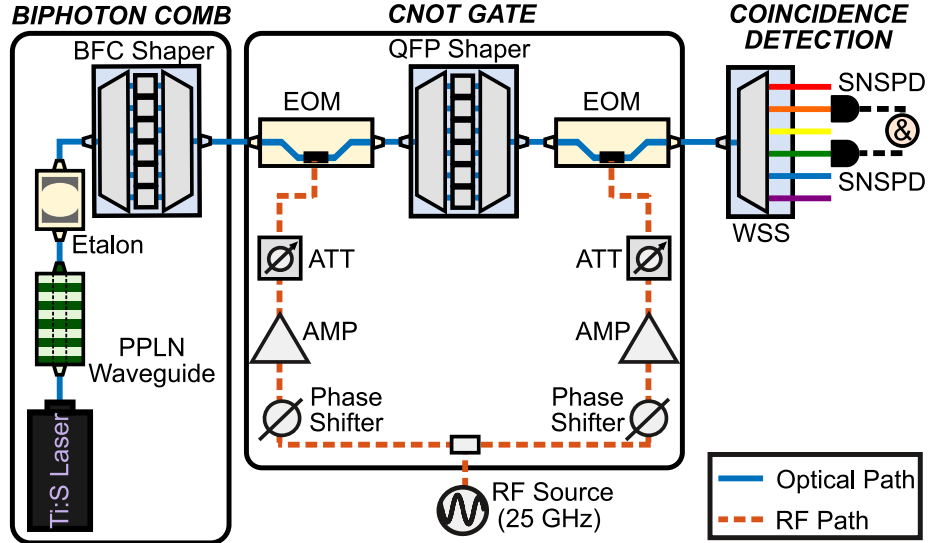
BIPHOTON COMB

BFC Shaper

Etalon

PPLN Waveguide

Ti:S Laser

CNOT GATE

QFP Shaper

EOM

EOM

ATT

ATT

AMP

AMP

Phase Shifter

Phase Shifter

RF Source (25 GHz)

COINCIDENCE DETECTION

SNSPD

&

SNSPD

WSS

Optical Path

RF Path